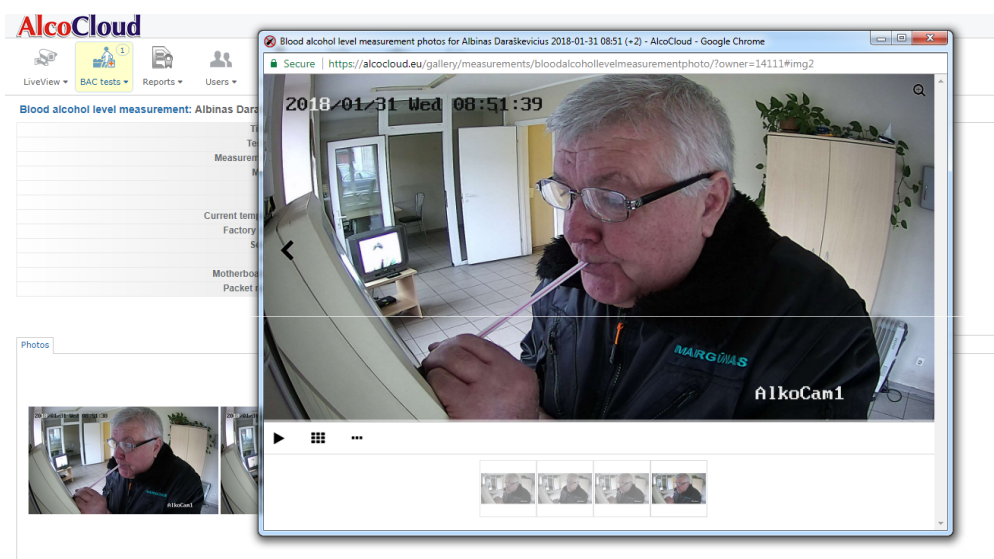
AlcoCloud

LiveView ▾
1
BAC tests ▾
Reports ▾
Users ▾

Blood alcohol level measurement: Albinas Dara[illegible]

Ti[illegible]
Te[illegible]
Measurem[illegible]
M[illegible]
Current temp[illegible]
Factory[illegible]
S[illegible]
Motherboa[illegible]
Packet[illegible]

Photos

AlkoCam1

Blood alcohol level measurement photos for Albinas Daraškevicius 2018-01-31 08:51 (+2) - AlcoCloud - Google Chrome

Secure | https://alcocloud.eu/gallery/measurements/bloodalcohollevelmeasurementphoto/?owner=14111#img2

2018/01/31 Wed 08:51:39

MARGŪNAS

AlkoCam1